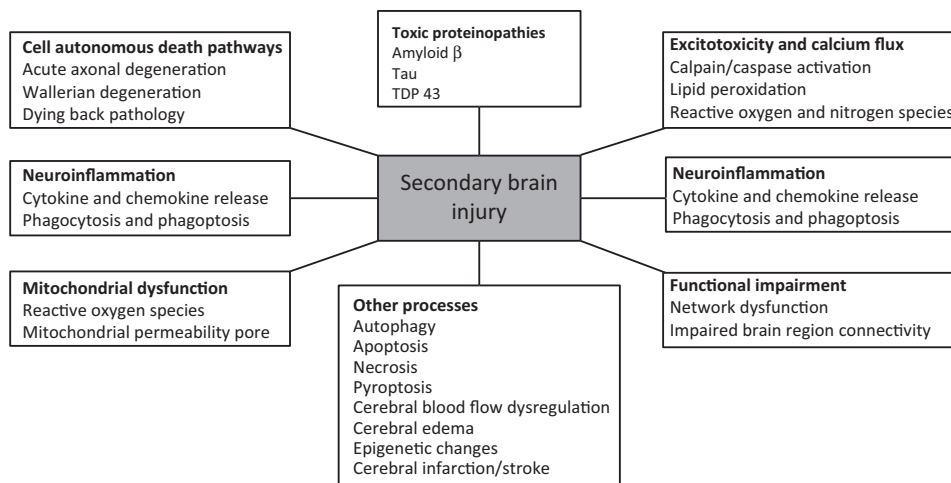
Toxic proteinopathies
Amyloid $\beta$
Tau
TDP 43

Cell autonomous death pathways
Acute axonal degeneration
Wallerian degeneration
Dying back pathology

Excitotoxicity and calcium flux
Calpain/caspase activation
Lipid peroxidation
Reactive oxygen and nitrogen species

Neuroinflammation
Cytokine and chemokine release
Phagocytosis and phagoptosis

Secondary brain injury

Neuroinflammation
Cytokine and chemokine release
Phagocytosis and phagoptosis

Mitochondrial dysfunction
Reactive oxygen species
Mitochondrial permeability pore

Functional impairment
Network dysfunction
Impaired brain region connectivity

Other processes
Autophagy
Apoptosis
Necrosis
Pyroptosis
Cerebral blood flow dysregulation
Cerebral edema
Epigenetic changes
Cerebral infarction/stroke